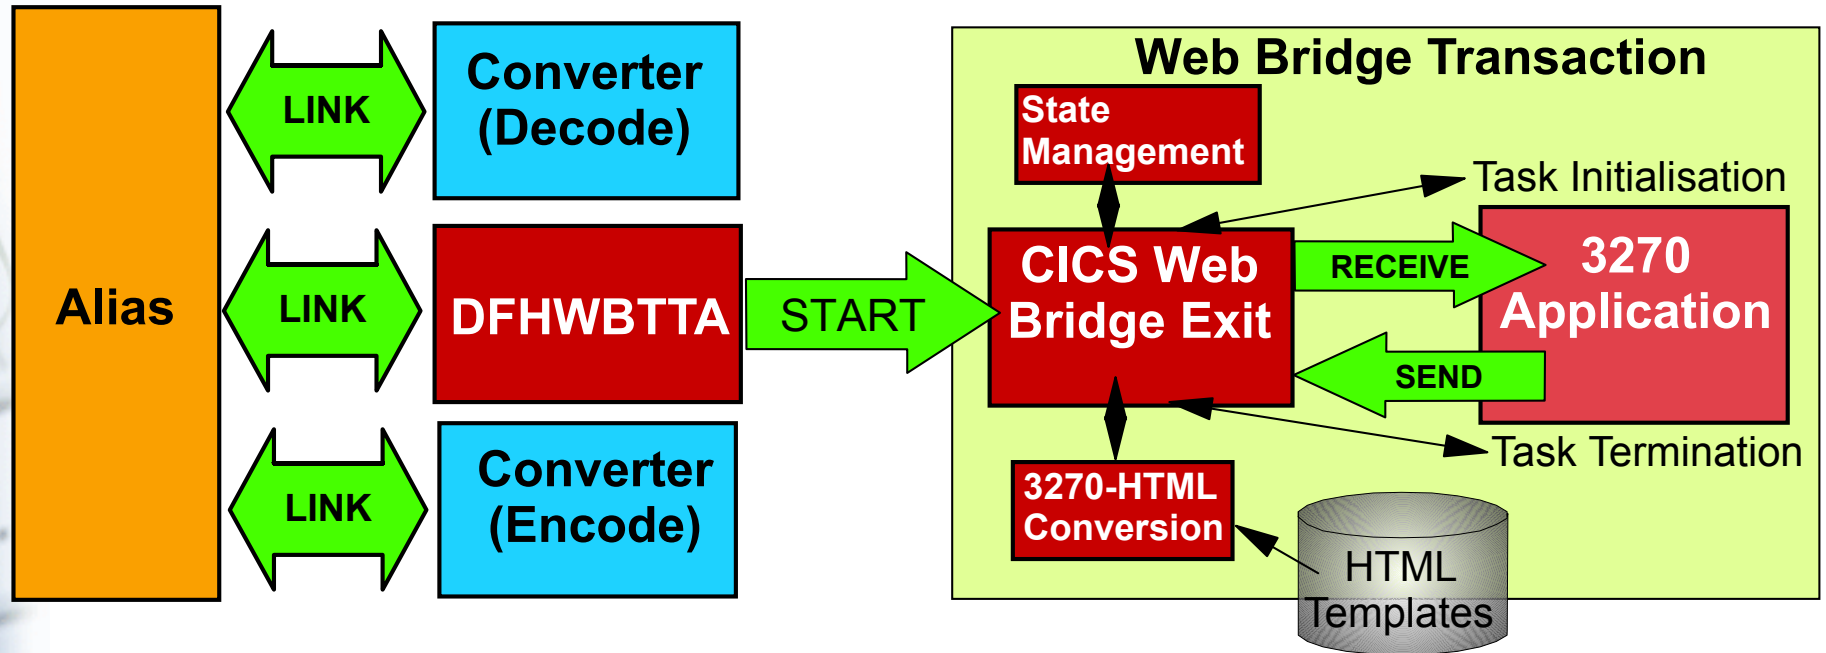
Alias

LINK

Converter (Decode)

LINK

DFHWBTTA

LINK

Converter (Encode)

START

Web Bridge Transaction

State Management

Task Initialisation

CICS Web Bridge Exit

RECEIVE

3270 Application

SEND

Task Termination

3270-HTML Conversion

HTML Templates